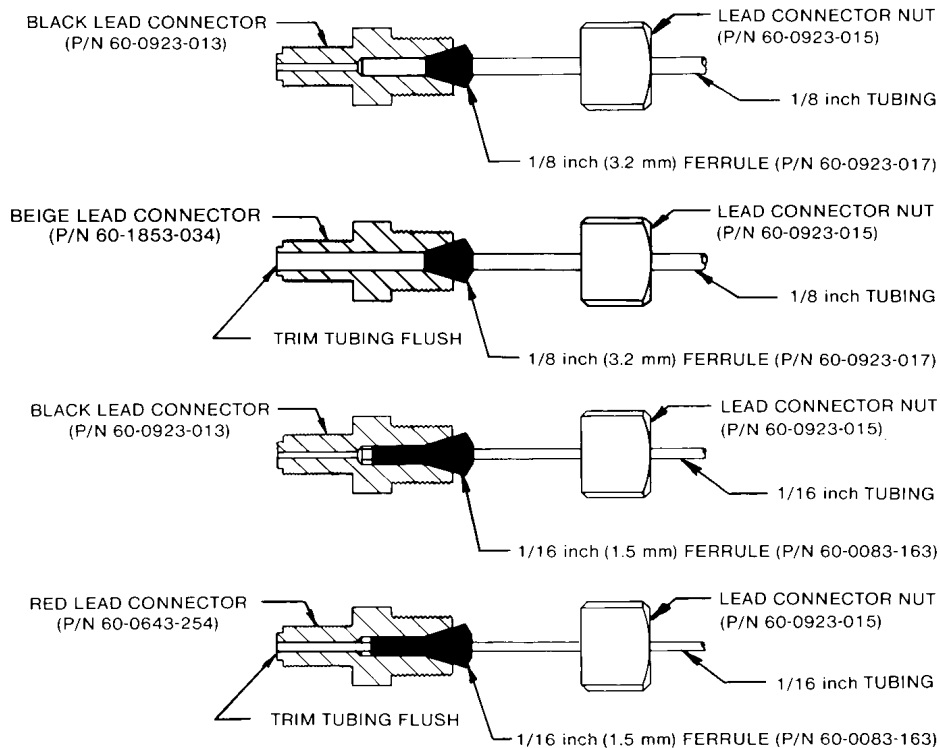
BLACK LEAD CONNECTOR
(P/N 60-0923-013)

LEAD CONNECTOR NUT
(P/N 60-0923-015)

1/8 inch TUBING

1/8 inch (3.2 mm) FERRULE (P/N 60-0923-017)

BEIGE LEAD CONNECTOR
(P/N 60-1853-034)

LEAD CONNECTOR NUT
(P/N 60-0923-015)

1/8 inch TUBING

TRIM TUBING FLUSH

1/8 inch (3.2 mm) FERRULE (P/N 60-0923-017)

BLACK LEAD CONNECTOR
(P/N 60-0923-013)

LEAD CONNECTOR NUT
(P/N 60-0923-015)

1/16 inch TUBING

1/16 inch (1.5 mm) FERRULE (P/N 60-0083-163)

RED LEAD CONNECTOR
(P/N 60-0643-254)

LEAD CONNECTOR NUT
(P/N 60-0923-015)

1/16 inch TUBING

TRIM TUBING FLUSH

1/16 inch (1.5 mm) FERRULE (P/N 60-0083-163)